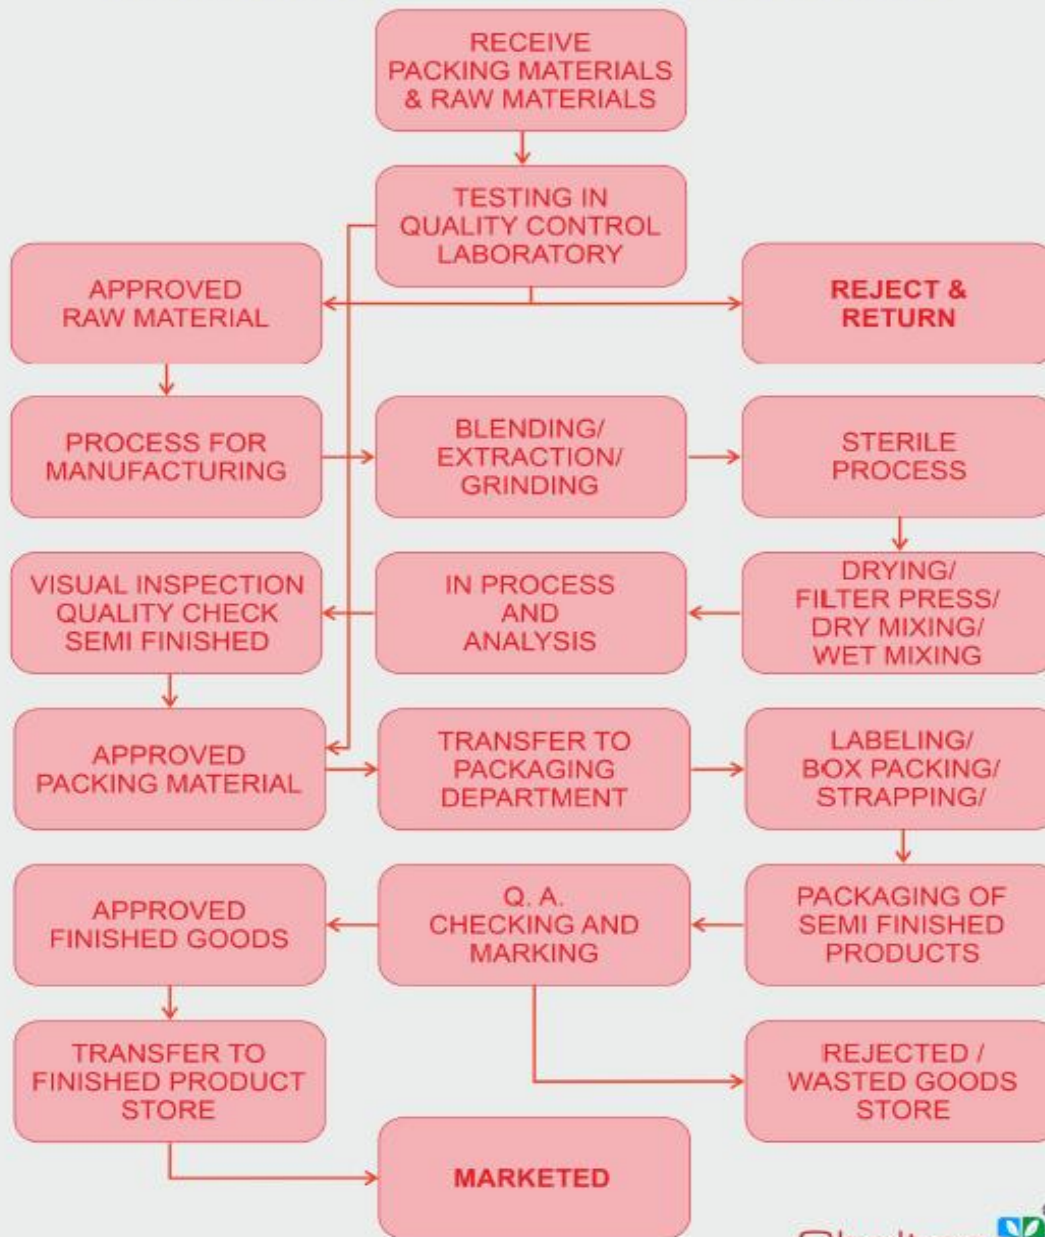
RECEIVE PACKING MATERIALS & RAW MATERIALS

TESTING IN QUALITY CONTROL LABORATORY

APPROVED RAW MATERIAL

REJECT & RETURN

PROCESS FOR MANUFACTURING

BLENDING/ EXTRACTION/ GRINDING

STERILE PROCESS

VISUAL INSPECTION QUALITY CHECK SEMI FINISHED

IN PROCESS AND ANALYSIS

DRYING/ FILTER PRESS/ DRY MIXING/ WET MIXING

APPROVED PACKING MATERIAL

TRANSFER TO PACKAGING DEPARTMENT

LABELING/ BOX PACKING/ STRAPPING/

APPROVED FINISHED GOODS

Q. A. CHECKING AND MARKING

PACKAGING OF SEMI FINISHED PRODUCTS

TRANSFER TO FINISHED PRODUCT STORE

REJECTED / WASTED GOODS STORE

MARKETED

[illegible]